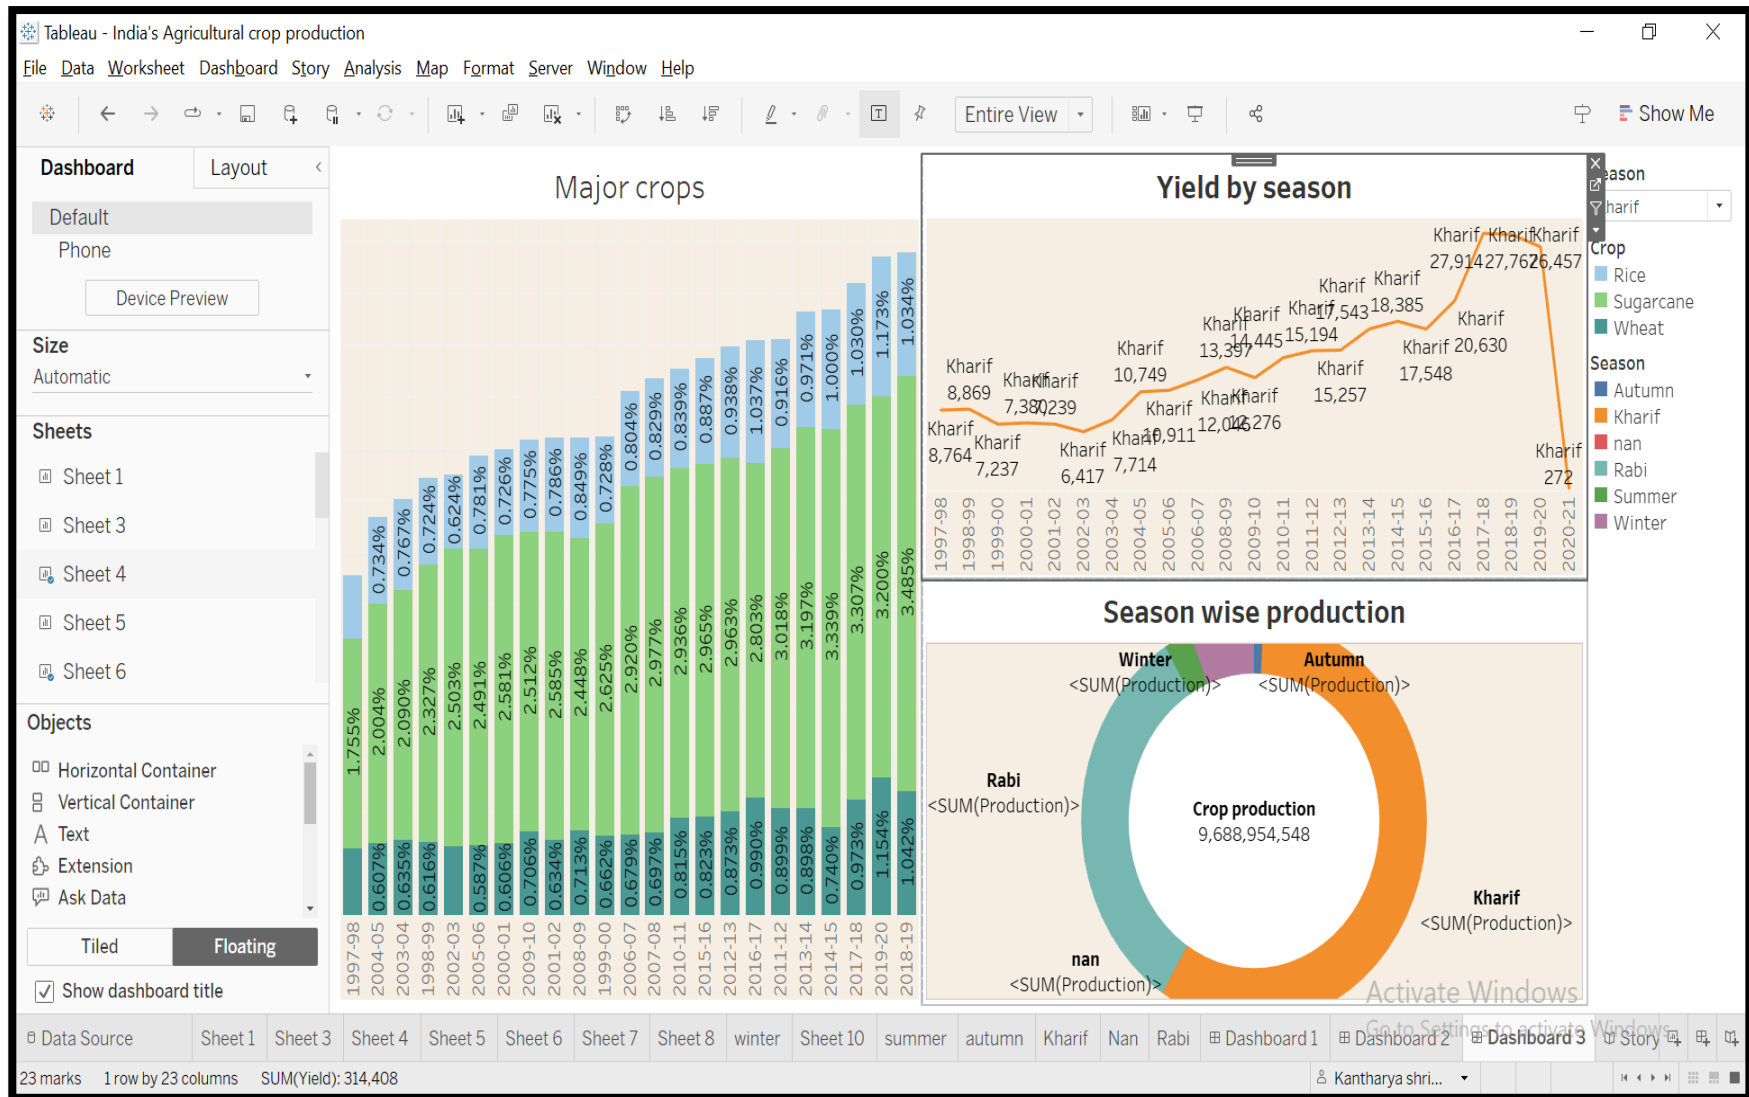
Tableau - India's Agricultural crop production

File Data Worksheet Dashboard Story Analysis Map Format Server Window Help

Entire View

Show Me

Dashboard Layout

Default
Phone

Device Preview

Size
Automatic

Sheets
Sheet 1
Sheet 3
Sheet 4
Sheet 5
Sheet 6

Objects
Horizontal Container
Vertical Container
Text
Extension
Ask Data

Tiled Floating

Show dashboard title

Major crops

1.755% 0.734% 2.004% 0.607% 0.767% 2.090% 0.635% 0.724% 2.327% 0.616% 0.624% 2.503% 0.781% 2.491% 0.587% 0.726% 2.581% 0.606% 0.775% 2.512% 0.706% 0.786% 2.585% 0.634% 0.849% 2.448% 0.713% 0.728% 2.625% 0.662% 0.804% 2.920% 0.679% 0.829% 2.977% 0.697% 0.839% 2.936% 0.815% 0.887% 2.965% 0.823% 0.938% 2.963% 0.873% 1.037% 2.803% 0.990% 0.916% 3.018% 0.899% 0.971% 3.197% 0.898% 1.000% 3.339% 0.740% 1.030% 3.307% 0.973% 1.173% 3.200% 1.154% 1.034% 3.485% 1.042%

1997-98 2004-05 2003-04 1998-99 2002-03 2005-06 2000-01 2009-10 2001-02 2008-09 1999-00 2006-07 2007-08 2010-11 2015-16 2012-13 2016-17 2011-12 2013-14 2014-15 2017-18 2019-20 2018-19

Yield by season

Kharif 8,869 Kharif 8,764 Kharif 7,237 Kharif 7,380 Kharif 7,239 Kharif 6,417 Kharif 10,749 Kharif 7,714 Kharif 10,911 Kharif 12,046 Kharif 12,276 Kharif 13,397 Kharif 14,445 Kharif 15,194 Kharif 17,543 Kharif 15,257 Kharif 18,385 Kharif 20,630 Kharif 17,548 Kharif 27,914 Kharif 27,762 Kharif 26,457 Kharif 272

1997-98 1998-99 1999-00 2000-01 2001-02 2002-03 2003-04 2004-05 2005-06 2006-07 2008-09 2009-10 2010-11 2011-12 2012-13 2013-14 2014-15 2015-16 2016-17 2017-18 2018-19 2019-20 2020-21

Season wise production

Winter <SUM(Production)>
Autumn <SUM(Production)>
Rabi <SUM(Production)>
Crop production 9,688,954,548
Kharif <SUM(Production)>
nan <SUM(Production)>

Activate Windows
Go to Settings to activate Windows.

eason
harif
Crop
Rice
Sugarcane
Wheat
Season
Autumn
Kharif
nan
Rabi
Summer
Winter

Data Source Sheet 1 Sheet 3 Sheet 4 Sheet 5 Sheet 6 Sheet 7 Sheet 8 winter Sheet 10 summer autumn Kharif Nan Rabi Dashboard 1 Dashboard 2 Dashboard 3 Story

23 marks 1 row by 23 columns SUM(Yield): 314,408 Kantharya shri...